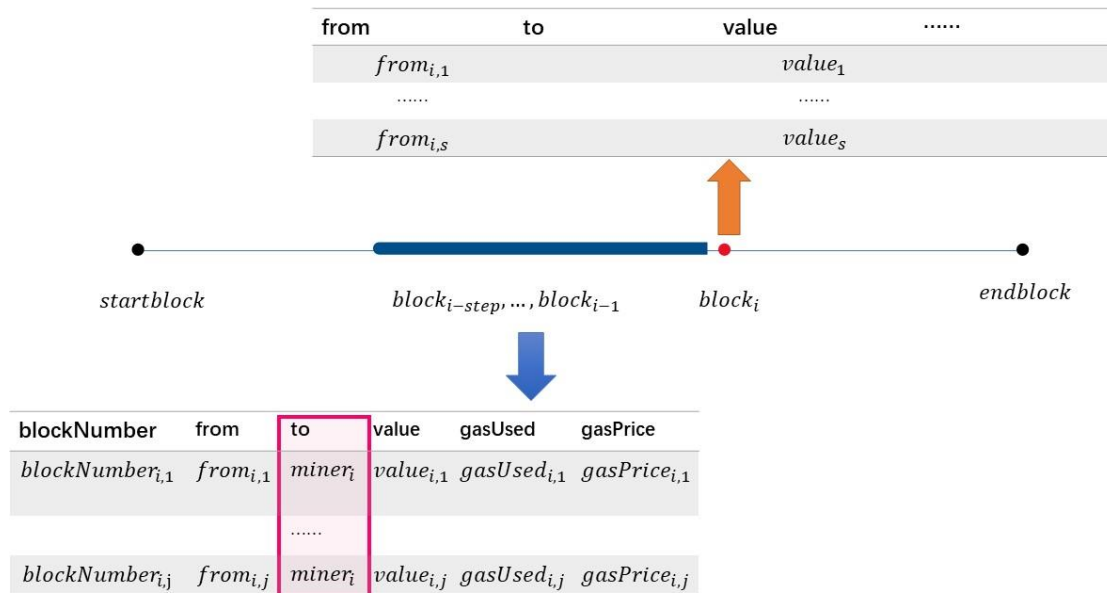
| from | to | value | ...... |
|---|---|---|---|
| $from_{i,1}$ | | $value_1$ | |
| ...... | | ...... | |
| $from_{i,s}$ | | $value_s$ | |

$startblock$

$block_{i-step}, \dots, block_{i-1}$

$block_i$

$endblock$

| blockNumber | from | to | value | gasUsed | gasPrice |
|---|---|---|---|---|---|
| $blockNumber_{i,1}$ | $from_{i,1}$ | $miner_i$ | $value_{i,1}$ | $gasUsed_{i,1}$ | $gasPrice_{i,1}$ |
| | | ...... | | | |
| $blockNumber_{i,j}$ | $from_{i,j}$ | $miner_i$ | $value_{i,j}$ | $gasUsed_{i,j}$ | $gasPrice_{i,j}$ |